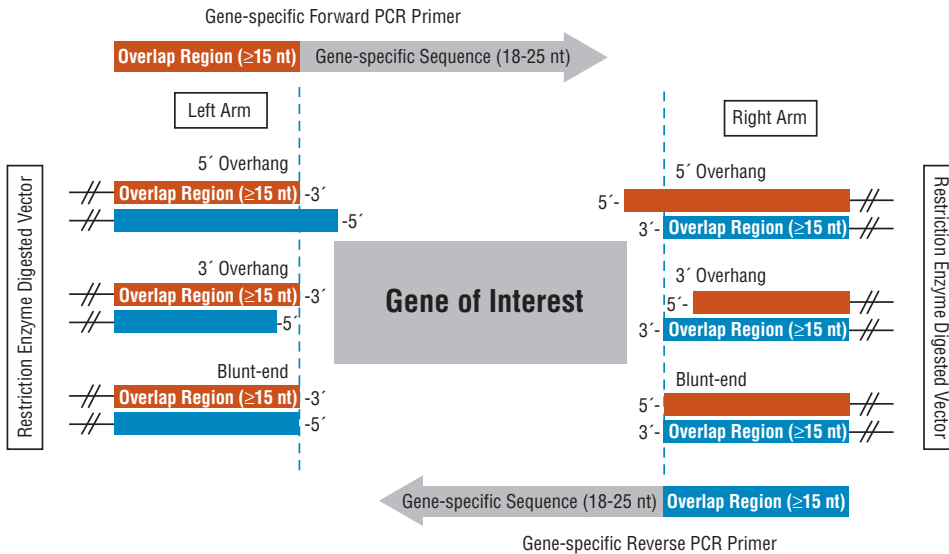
Gene-specific Forward PCR Primer

Overlap Region (≥15 nt) Gene-specific Sequence (18-25 nt)

Left Arm

Right Arm

Restriction Enzyme Digested Vector

5´ Overhang

Overlap Region (≥15 nt) -3´

-5´

3´ Overhang

Overlap Region (≥15 nt) -3´

-5´

Blunt-end

Overlap Region (≥15 nt) -3´

-5´

Gene of Interest

5´ Overhang

5´-

3´- Overlap Region (≥15 nt)

3´ Overhang

5´-

3´- Overlap Region (≥15 nt)

Blunt-end

5´-

3´- Overlap Region (≥15 nt)

Restriction Enzyme Digested Vector

Gene-specific Sequence (18-25 nt) Overlap Region (≥15 nt)

Gene-specific Reverse PCR Primer